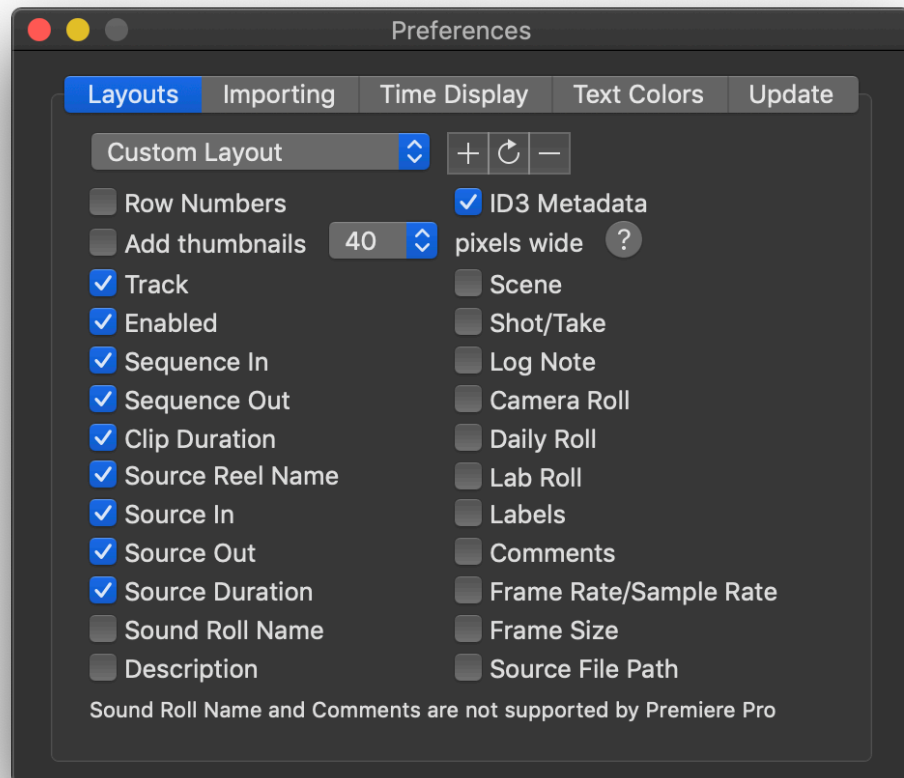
Preferences

Layouts | Importing | Time Display | Text Colors | Update

Custom Layout

+ ↻ —

Row Numbers
Add thumbnails 40
Track
Enabled
Sequence In
Sequence Out
Clip Duration
Source Reel Name
Source In
Source Out
Source Duration
Sound Roll Name
Description

ID3 Metadata
pixels wide ?
Scene
Shot/Take
Log Note
Camera Roll
Daily Roll
Lab Roll
Labels
Comments
Frame Rate/Sample Rate
Frame Size
Source File Path

Sound Roll Name and Comments are not supported by Premiere Pro